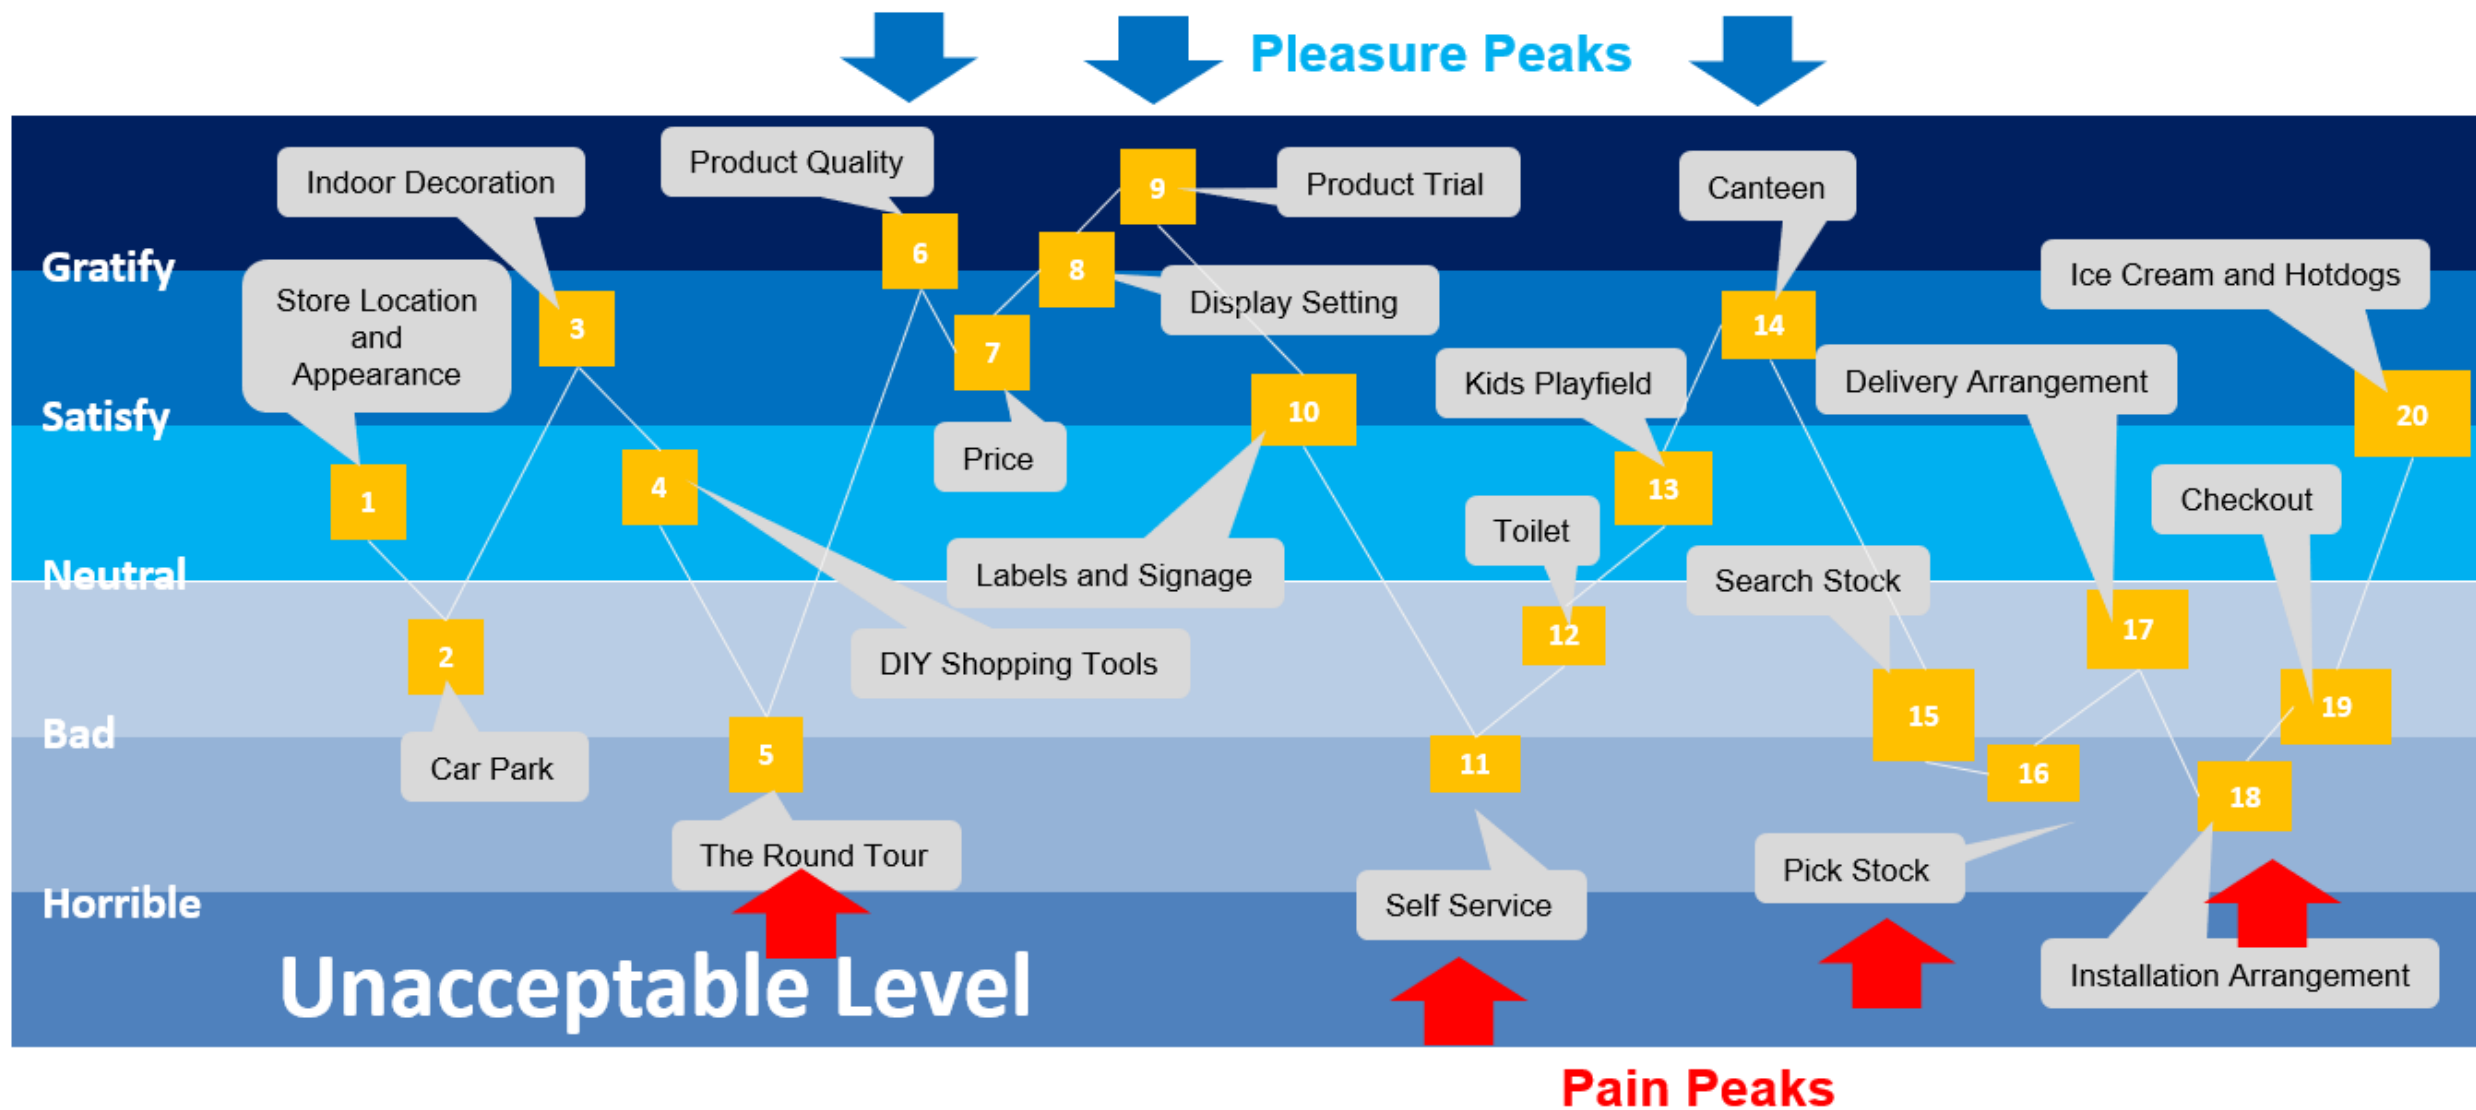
Pleasure Peaks

Gratify
Satisfy
Neutral
Bad
Horrible

Indoor Decoration
Product Quality
9
Product Trial
Canteen
6
8
Display Setting
Ice Cream and Hotdogs
Store Location and Appearance
3
14
7
Kids Playfield
Delivery Arrangement
20
10
Price
1
4
13
Checkout
Toilet
Labels and Signage
Search Stock
17
12
2
DIY Shopping Tools
15
19
5
11
16
Car Park
18
The Round Tour
Pick Stock
Self Service
Installation Arrangement

Unacceptable Level

Pain Peaks